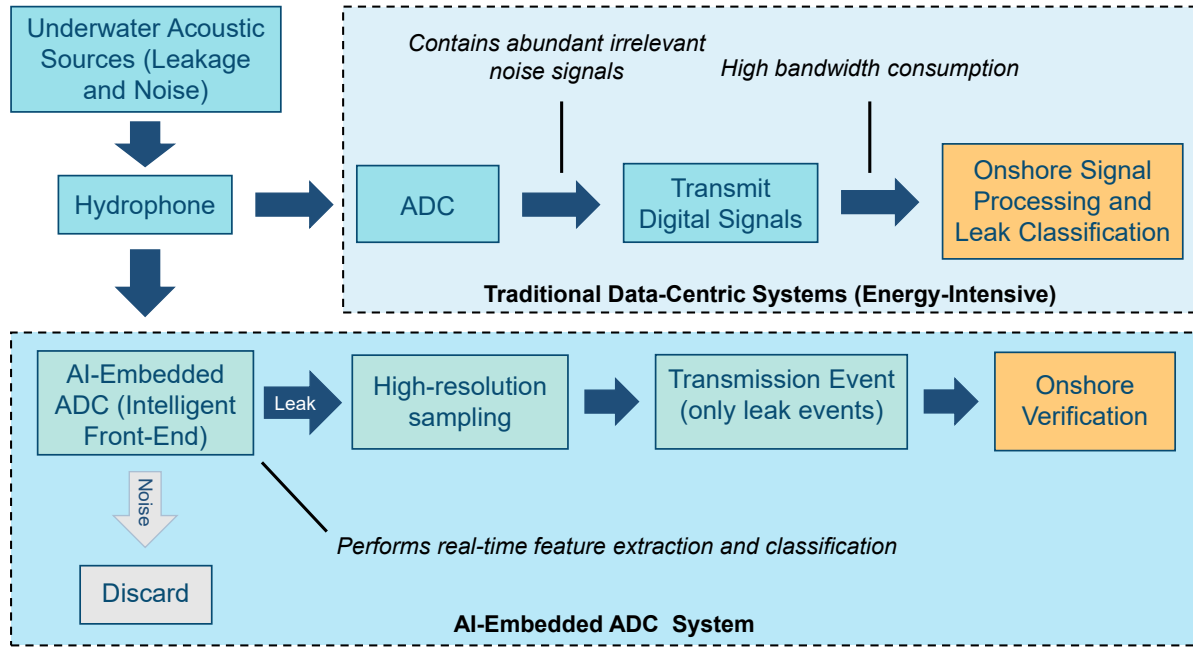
Underwater Acoustic Sources (Leakage and Noise)

Hydrophone

Contains abundant irrelevant noise signals

High bandwidth consumption

ADC

Transmit Digital Signals

Onshore Signal Processing and Leak Classification

Traditional Data-Centric Systems (Energy-Intensive)

AI-Embedded ADC (Intelligent Front-End)

Leak

High-resolution sampling

Transmission Event (only leak events)

Onshore Verification

Noise

Discard

Performs real-time feature extraction and classification

AI-Embedded ADC System